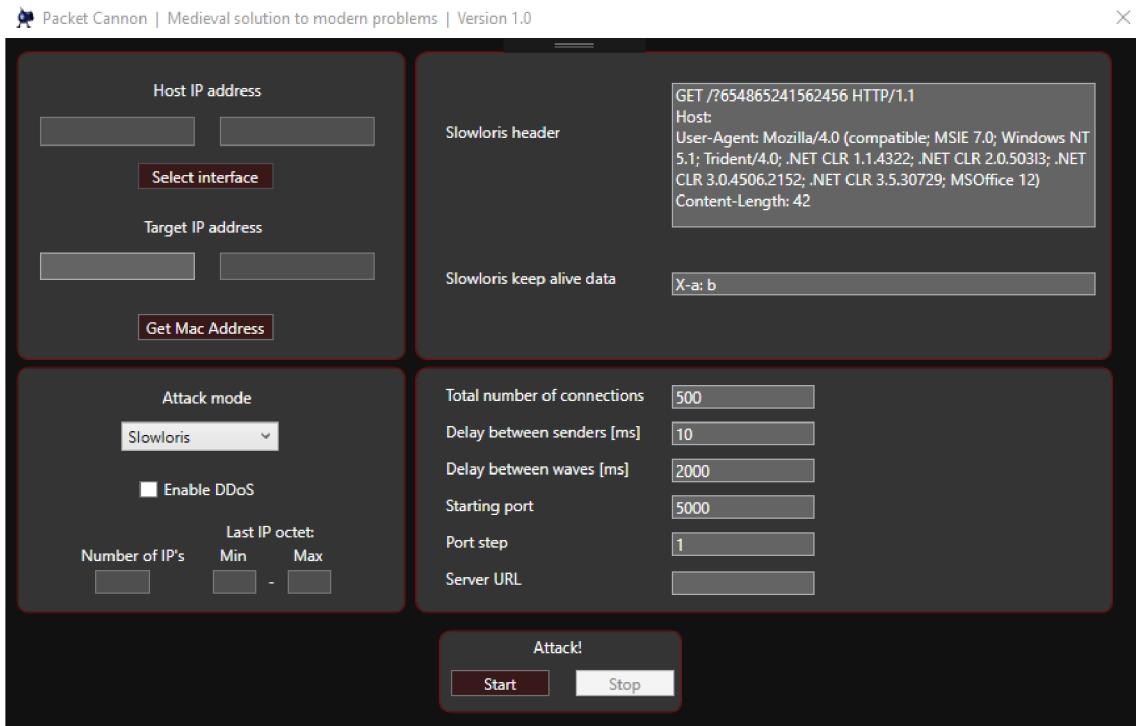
Packet Cannon | Medieval solution to modern problems | Version 1.0

Host IP address

Select interface

Target IP address

Get Mac Address

Slowloris header

GET /?654865241562456 HTTP/1.1
Host:
User-Agent: Mozilla/4.0 (compatible; MSIE 7.0; Windows NT 5.1; Trident/4.0; .NET CLR 1.1.4322; .NET CLR 2.0.503l3; .NET CLR 3.0.4506.2152; .NET CLR 3.5.30729; MSOffice 12)
Content-Length: 42

Slowloris keep alive data

X-a: b

Attack mode

Slowloris

Enable DDoS

Last IP octet:

Number of IP's

Min

Max

-

Total number of connections

500

Delay between senders [ms]

10

Delay between waves [ms]

2000

Starting port

5000

Port step

1

Server URL

Attack!

Start

Stop